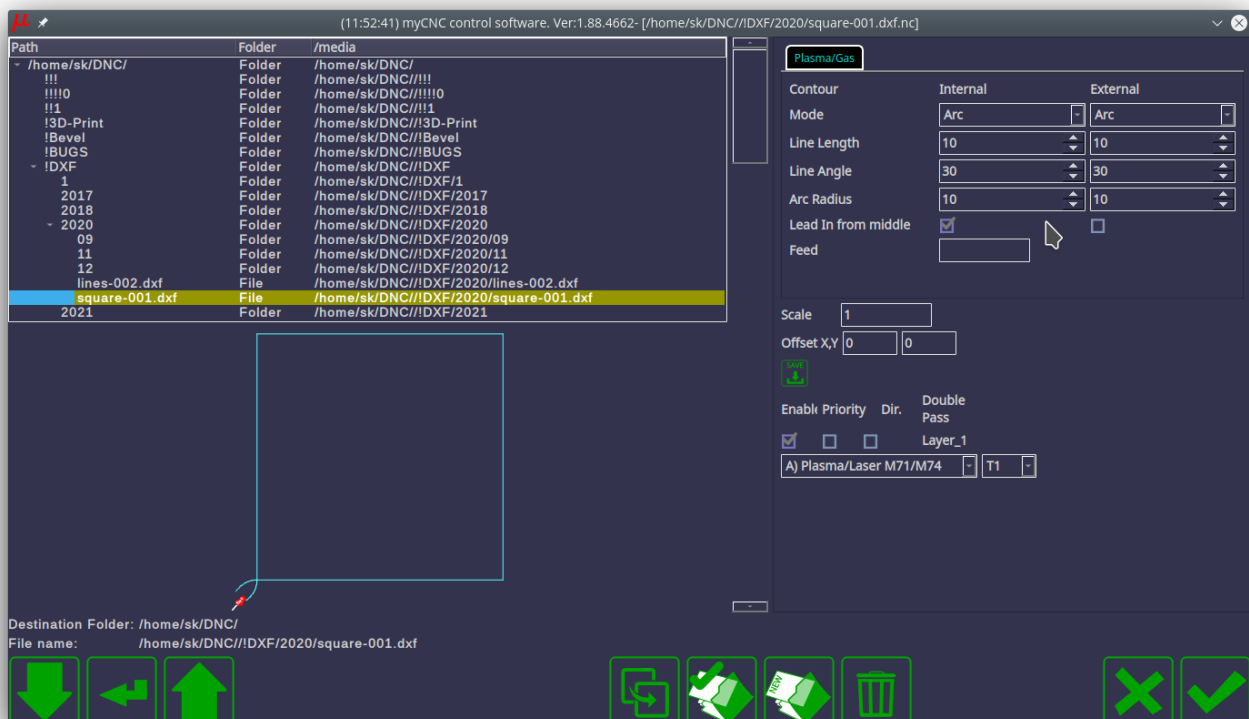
(11:52:41) myCNC control software. Ver:1.88.4662- [/home/sk/DNC//!DXF/2020/square-001.dxf.nc]

| Path | Folder | /media |
|---|---|---|
| /home/sk/DNC/ | Folder | /home/sk/DNC/ |
| !!! | Folder | /home/sk/DNC//!!! |
| !!!!0 | Folder | /home/sk/DNC//!!!!0 |
| !!1 | Folder | /home/sk/DNC//!!1 |
| !3D-Print | Folder | /home/sk/DNC//!3D-Print |
| !Bevel | Folder | /home/sk/DNC//!Bevel |
| !BUGS | Folder | /home/sk/DNC//!BUGS |
| !DXF | Folder | /home/sk/DNC//!DXF |
| 1 | Folder | /home/sk/DNC//!DXF/1 |
| 2017 | Folder | /home/sk/DNC//!DXF/2017 |
| 2018 | Folder | /home/sk/DNC//!DXF/2018 |
| 2020 | Folder | /home/sk/DNC//!DXF/2020 |
| 09 | Folder | /home/sk/DNC//!DXF/2020/09 |
| 11 | Folder | /home/sk/DNC//!DXF/2020/11 |
| 12 | Folder | /home/sk/DNC//!DXF/2020/12 |
| lines-002.dxf | File | /home/sk/DNC//!DXF/2020/lines-002.dxf |
| square-001.dxf | File | /home/sk/DNC//!DXF/2020/square-001.dxf |
| 2021 | Folder | /home/sk/DNC//!DXF/2021 |

Plasma/Gas

| Contour | Internal | External |
|---|---|---|
| Mode | Arc | Arc |
| Line Length | 10 | 10 |
| Line Angle | 30 | 30 |
| Arc Radius | 10 | 10 |
| Lead In from middle | | |
| Feed | | |

Scale 1
Offset X,Y 0 0
SAVE

Enable Priority Dir. Double Pass
Layer_1
A) Plasma/Laser M71/M74 T1

Destination Folder: /home/sk/DNC/
File name: /home/sk/DNC//!DXF/2020/square-001.dxf

NEW